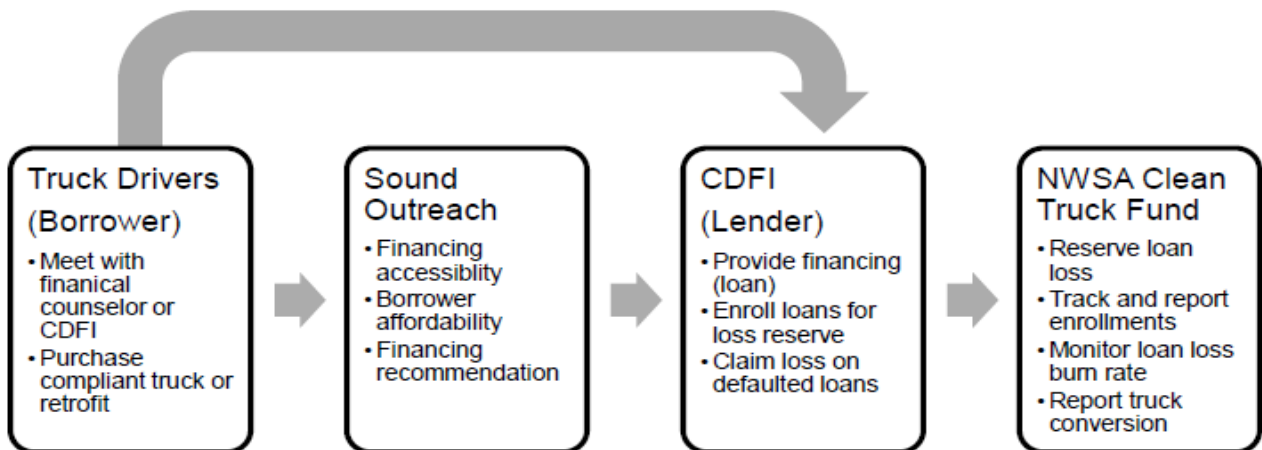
Truck Drivers (Borrower)

- Meet with finanical counselor or CDFI
- Purchase compliant truck or retrofit

Sound Outreach

- Financing accessiblity
- Borrower affordability
- Financing recommendation

CDFI (Lender)

- Provide financing (loan)
- Enroll loans for loss reserve
- Claim loss on defaulted loans

NWSA Clean Truck Fund

- Reserve loan loss
- Track and report enrollments
- Monitor loan loss burn rate
- Report truck conversion